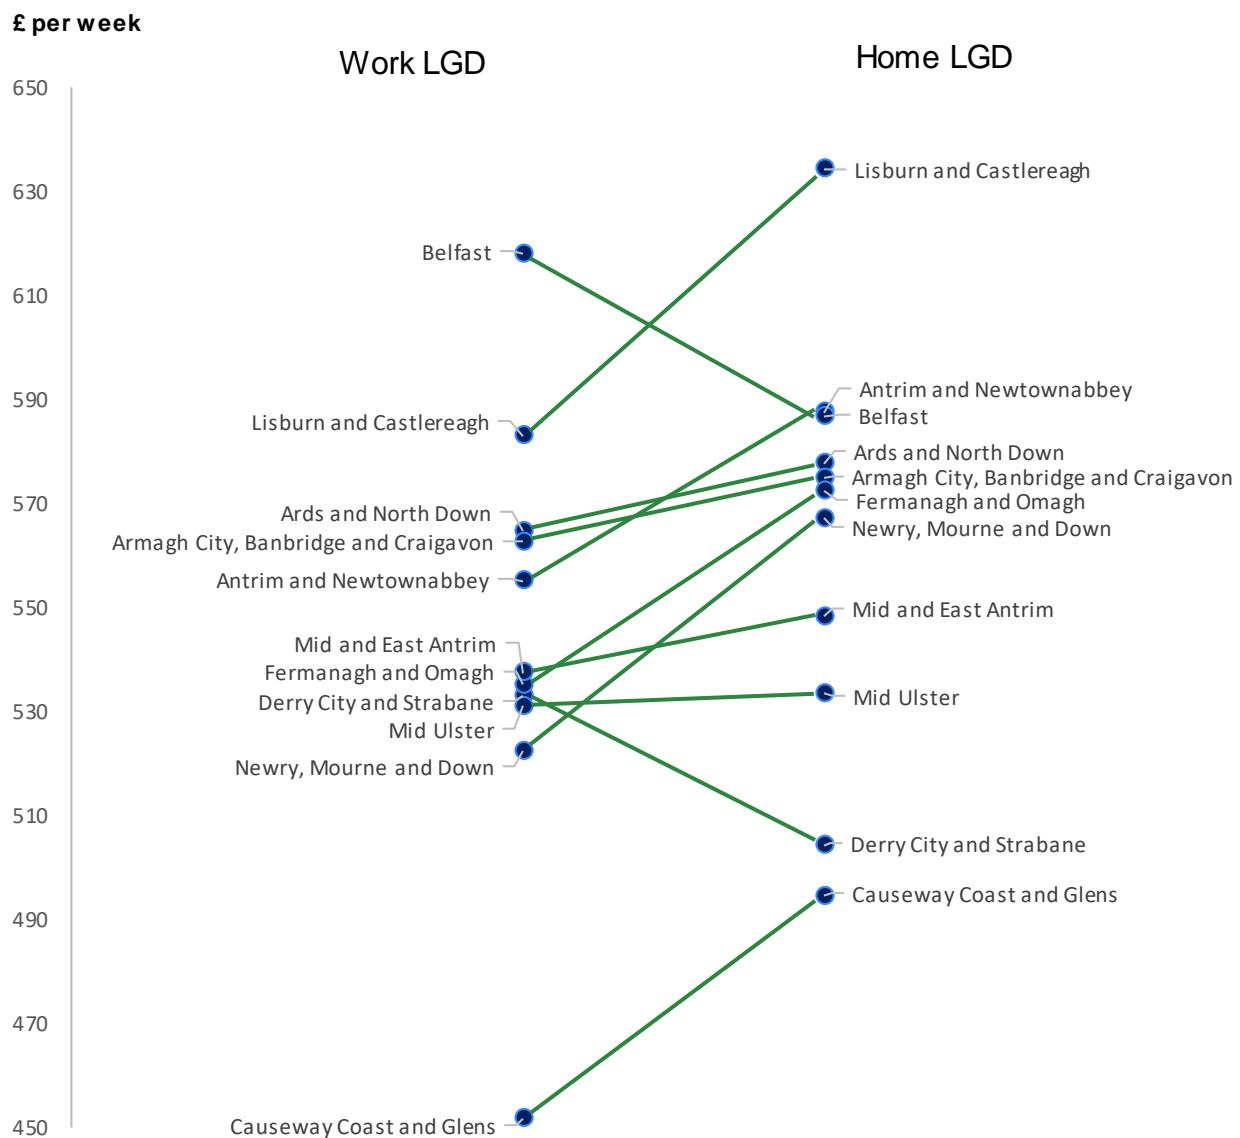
£ per week

Work LGD

Home LGD

650
630
610
590
570
550
530
510
490
470
450

Belfast
Lisburn and Castlereagh
Ards and North Down
Armagh City, Banbridge and Craigavon
Antrim and Newtownabbey
Mid and East Antrim
Fermanagh and Omagh
Derry City and Strabane
Mid Ulster
Newry, Mourne and Down
Causeway Coast and Glens

Lisburn and Castlereagh
Antrim and Newtownabbey
Belfast
Ards and North Down
Armagh City, Banbridge and Craigavon
Fermanagh and Omagh
Newry, Mourne and Down
Mid and East Antrim
Mid Ulster
Derry City and Strabane
Causeway Coast and Glens